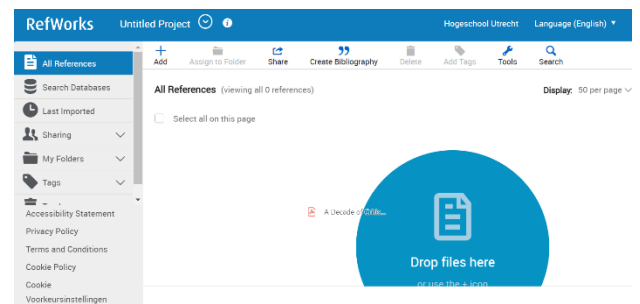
RefWorks Untitled Project

Hogeschool Utrecht Language (English)

All References

Search Databases

Last Imported

Sharing

My Folders

Tags

Accessibility Statement

Privacy Policy

Terms and Conditions

Cookie Policy

Cookie Voorkeursinstellingen

Add Assign to Folder Share Create Bibliography Delete Add Tags Tools Search

All References (viewing all 0 references)

Display: 50 per page

Select all on this page

A Decade of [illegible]

Drop files here

or use the + icon